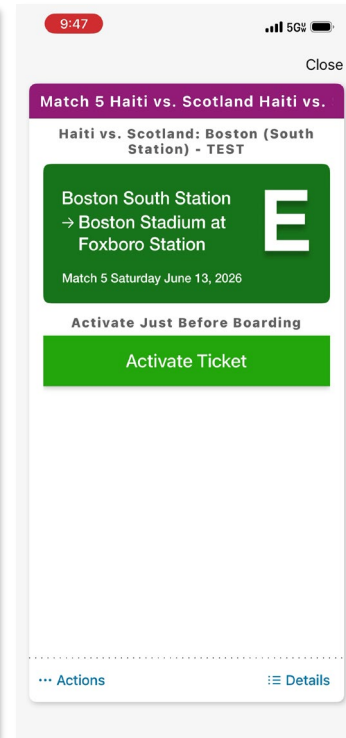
9:47

5G

Close

Match 5 Haiti vs. Scotland Haiti vs.

Haiti vs. Scotland: Boston (South Station) - TEST

Boston South Station
→ Boston Stadium at Foxboro Station

E

Match 5 Saturday June 13, 2026

Activate Just Before Boarding

Activate Ticket

··· Actions

☰ Details